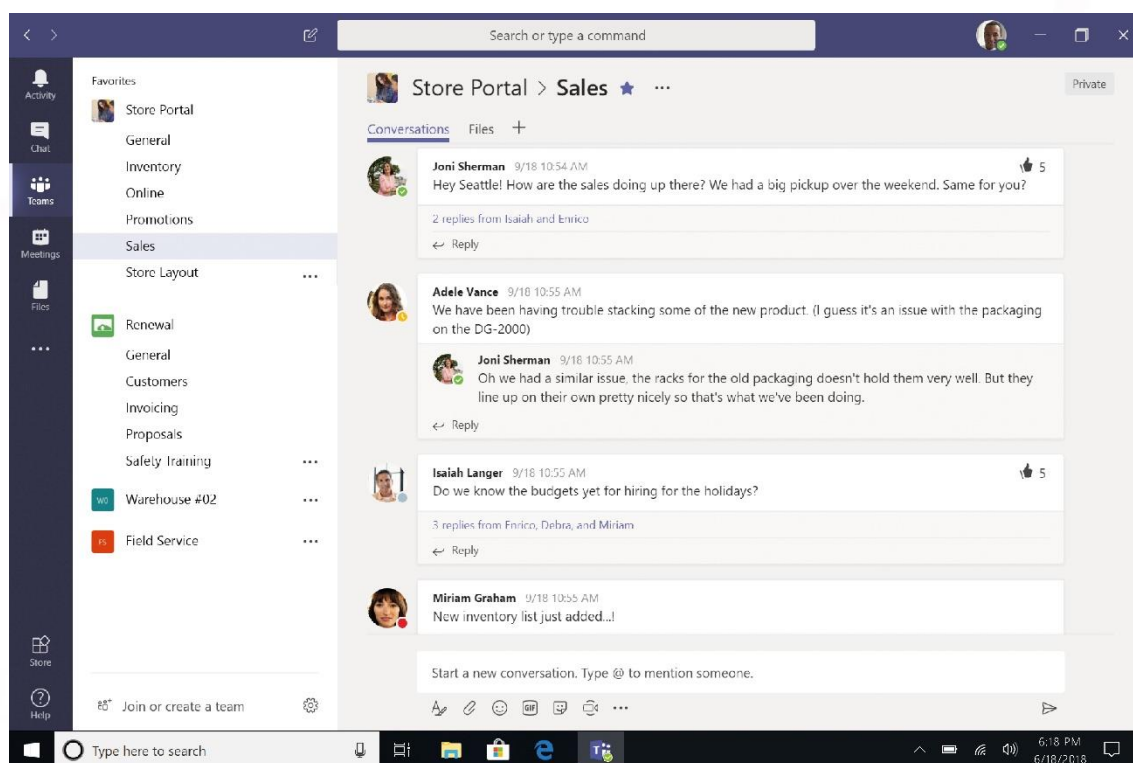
Search or type a command

Activity
Chat
Teams
Meetings
Files
...
Store
Help

Favorites
Store Portal
General
Inventory
Online
Promotions
Sales
Store Layout ...

Renewal
General
Customers
Invoicing
Proposals
Safety Training ...

WO Warehouse #02 ...

FS Field Service ...

Join or create a team

Store Portal > Sales ★ ...
Private

Conversations Files +

Joni Sherman 9/18 10:54 AM
5
Hey Seattle! How are the sales doing up there? We had a big pickup over the weekend. Same for you?
2 replies from Isaiah and Enrico
Reply

Adele Vance 9/18 10:55 AM
We have been having trouble stacking some of the new product. (I guess it's an issue with the packaging on the DG-2000)
Joni Sherman 9/18 10:55 AM
Oh we had a similar issue, the racks for the old packaging doesn't hold them very well. But they line up on their own pretty nicely so that's what we've been doing.
Reply

Isaiah Langer 9/18 10:55 AM
5
Do we know the budgets yet for hiring for the holidays?
3 replies from Enrico, Debra, and Miriam
Reply

Miriam Graham 9/18 10:55 AM
New inventory list just added...!

Start a new conversation. Type @ to mention someone.

Type here to search
6:18 PM
6/18/2018